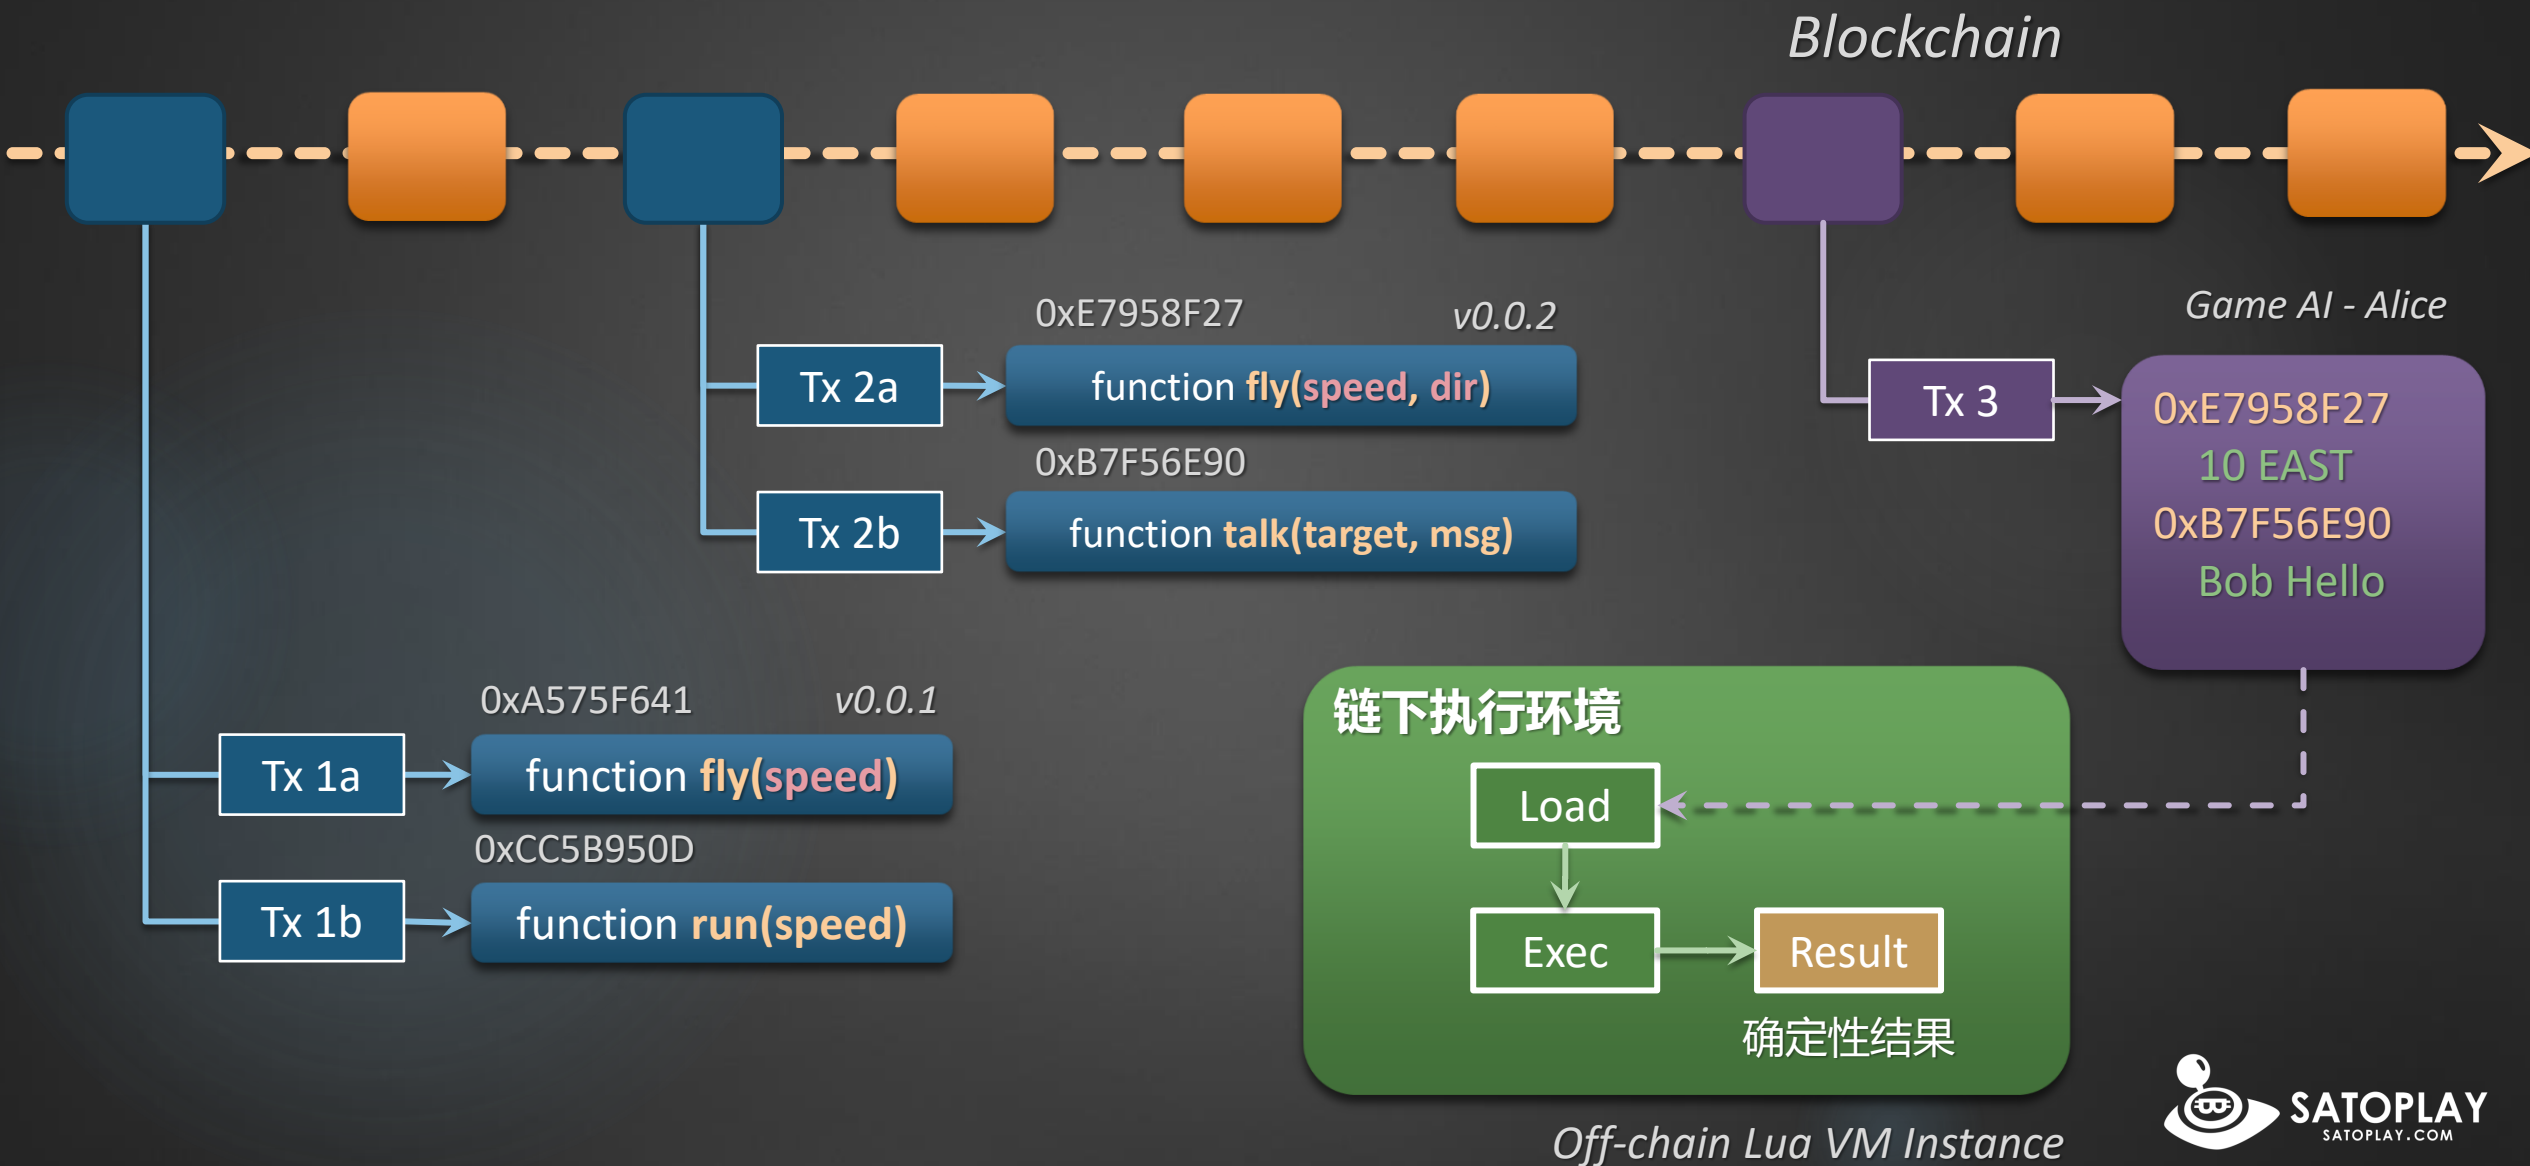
Blockchain

Game AI - Alice

0xE7958F27 v0.0.2

Tx 2a

function fly(speed, dir)

0xB7F56E90

Tx 2b

function talk(target, msg)

Tx 3

0xE7958F27
10 EAST
0xB7F56E90
Bob Hello

0xA575F641 v0.0.1

Tx 1a

function fly(speed)

0xCC5B950D

Tx 1b

function run(speed)

链下执行环境

Load

Exec

Result

确定性结果

Off-chain Lua VM Instance

SATOPLAY
SATOPLAY.COM